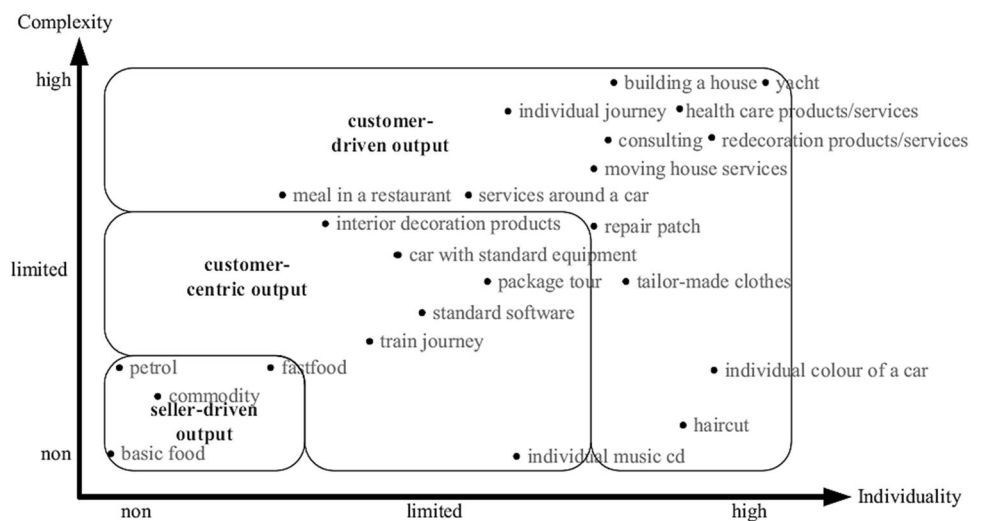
Complexity

high

limited

non

customer-driven output

customer-centric output

seller-driven output

building a house
yacht
individual journey
health care products/services
consulting
redecoration products/services
moving house services
meal in a restaurant
services around a car
interior decoration products
repair patch
car with standard equipment
package tour
tailor-made clothes
standard software
train journey
petrol
fastfood
commodity
individual colour of a car
haircut
basic food
individual music cd

non
limited
high
Individuality